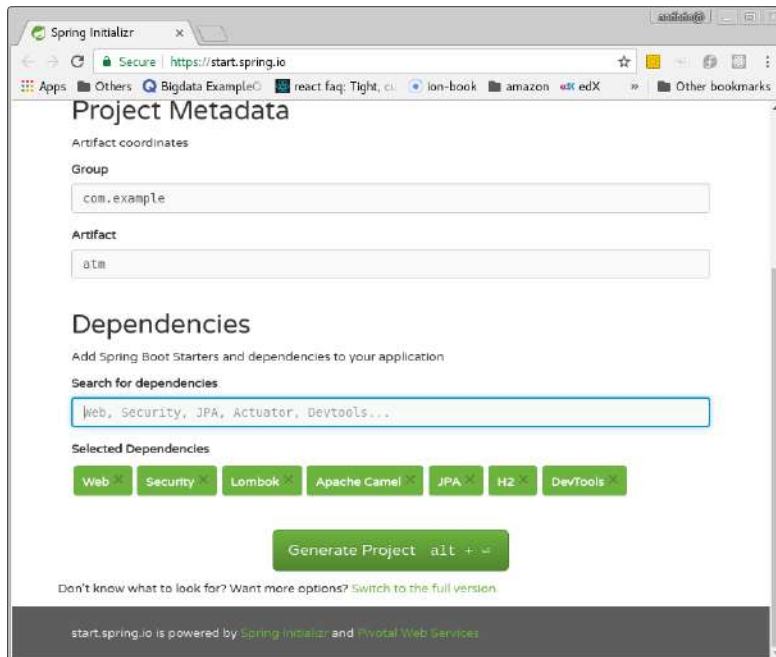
Spring Initializr ×

Secure | https://start.spring.io

Apps Others Bigdata ExampleC react faq: Tight, cu ion-book amazon edX » Other bookmarks

Project Metadata

Artifact coordinates

Group

com.example

Artifact

atm

Dependencies

Add Spring Boot Starters and dependencies to your application

Search for dependencies

Web, Security, JPA, Actuator, Devtools...

Selected Dependencies

Web × Security × Lombok × Apache Camel × JPA × H2 × DevTools ×

Generate Project alt + ⏎

Don't know what to look for? Want more options? Switch to the full version.

start.spring.io is powered by Spring Initializr and Pivotal Web Services